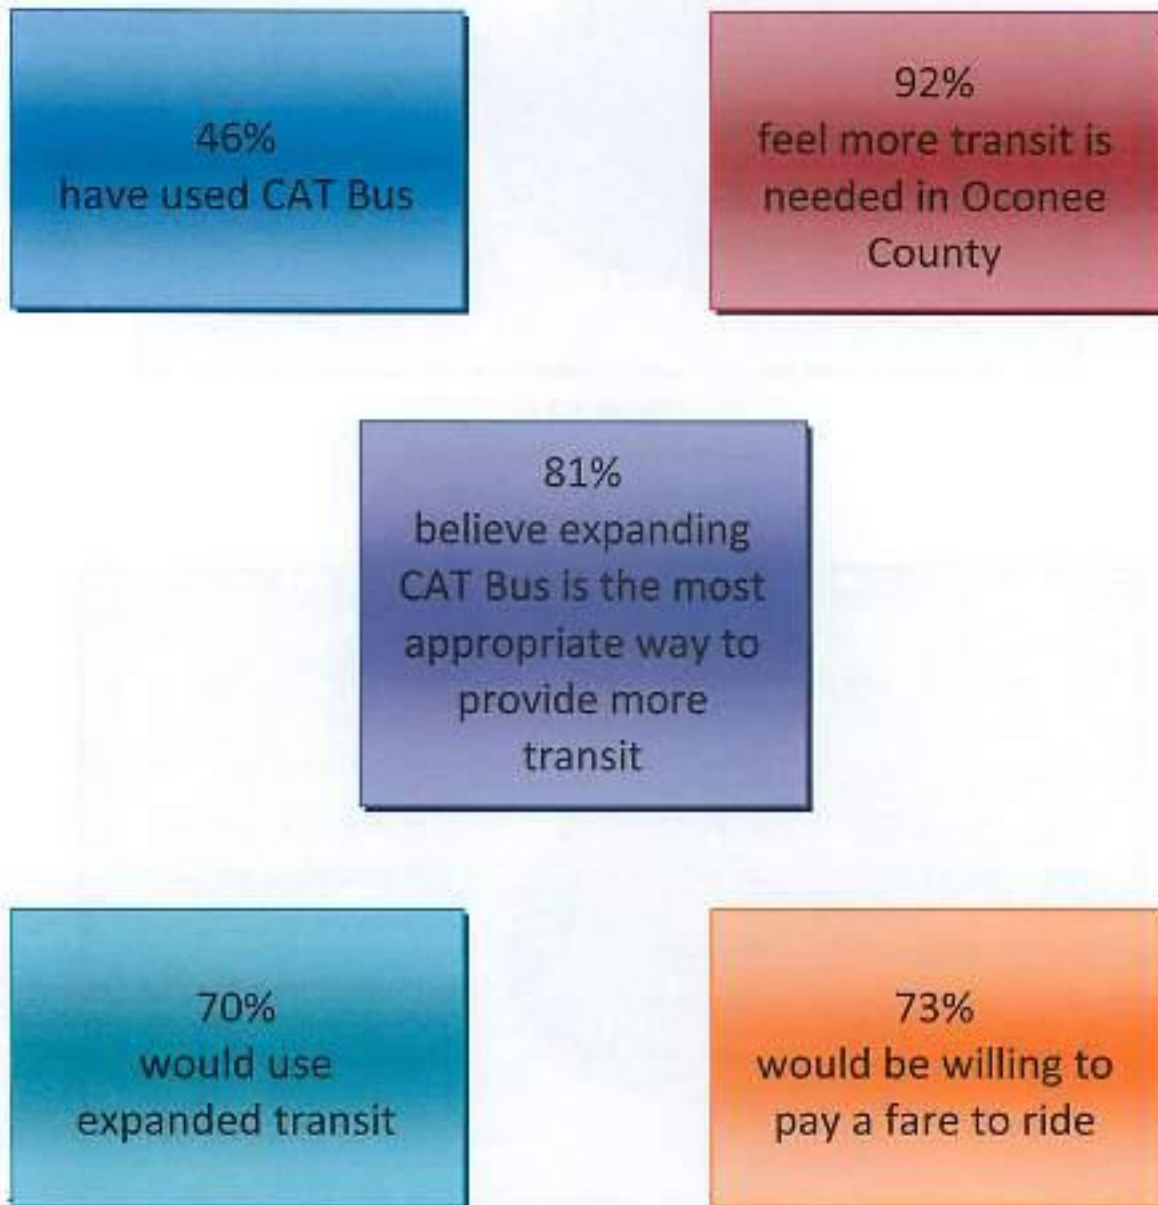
46%
have used CAT Bus

92%
feel more transit is needed in Oconee County

81%
believe expanding CAT Bus is the most appropriate way to provide more transit

70%
would use expanded transit

73%
would be willing to pay a fare to ride